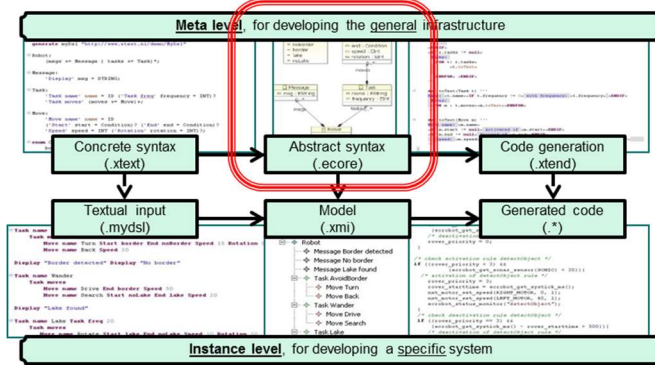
Meta level, for developing the general infrastructure

generate mydsl "http://www.xtext.nl/demo/Mydsl"

Robot:
name=ID (tasks += Task)*;

Message:
'Display' msg = STRING;

Task:
'Task name' name = ID ('Task freq' frequency = INT)?
'Task moves' (moves += Move)+;

Move:
'Move name' name = ID
('Start' start = Condition)? ('End' end = Condition)?
'Speed' speed = INT ('Rotation' rotation = INT)?;

Concrete syntax (.xtext)

Abstract syntax (.ecore)

Code generation (.xtend)

Textual input (.mydsl)

Model (.xmi)

Generated code (.*)

Task name AvoidBorder
Task moves
Move name Turn Start noBorder End noBorder Speed 10 Rotation
Move name Back Speed 20

Display "Border detected" Display "No border"

Task name Wander
Task moves
Move name Drive End border Speed 50
Move name Search Start noLake End lake Speed 20

Display "Lake found"

Task name Lake Task freq 20
Task moves

Robot
Message Border detected
Message No border
Message Lake found
Task AvoidBorder
Move Turn
Move Back
Task Wander
Move Drive
Move Search
Task Lake

rover_priority = 0;

/* check activation rule detectObject */
if (rover_priority < 3) &&
rover_priority = 3;

/* check deactivation rule detectObject */
if (rover_priority == 3) &&

Instance level, for developing a specific system